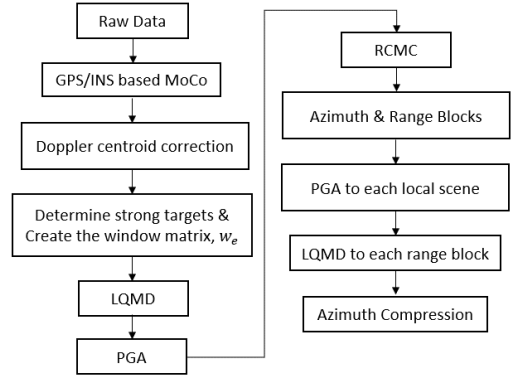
Raw Data

GPS/INS based MoCo

Doppler centroid correction

Determine strong targets & Create the window matrix, $w_e$

LQMD

PGA

RCMC

Azimuth & Range Blocks

PGA to each local scene

LQMD to each range block

Azimuth Compression